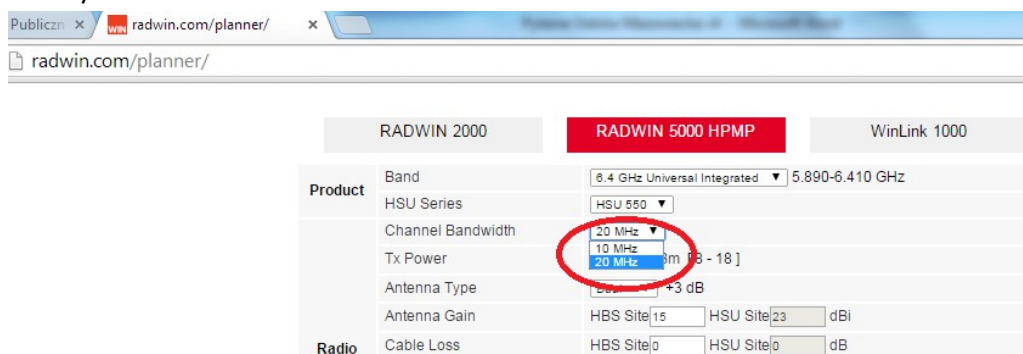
Publiczn ×
radwin.com/planner/ ×

radwin.com/planner/

RADWIN 2000
RADWIN 5000 HPMP
WinLink 1000

| | | |
|---|---|---|
| Product | Band | 6.4 GHz Universal Integrated ▼ 5.890-6.410 GHz |
| | HSU Series | HSU 550 ▼ |
| | Channel Bandwidth | 20 MHz ▼ 10 MHz 20 MHz |
| | Tx Power | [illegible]m [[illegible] - 18 ] |
| | Antenna Type | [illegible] +3 dB |
| | Antenna Gain | HBS Site 15 HSU Site 23 dBi |
| Radio | Cable Loss | HBS Site 0 HSU Site 0 dB |